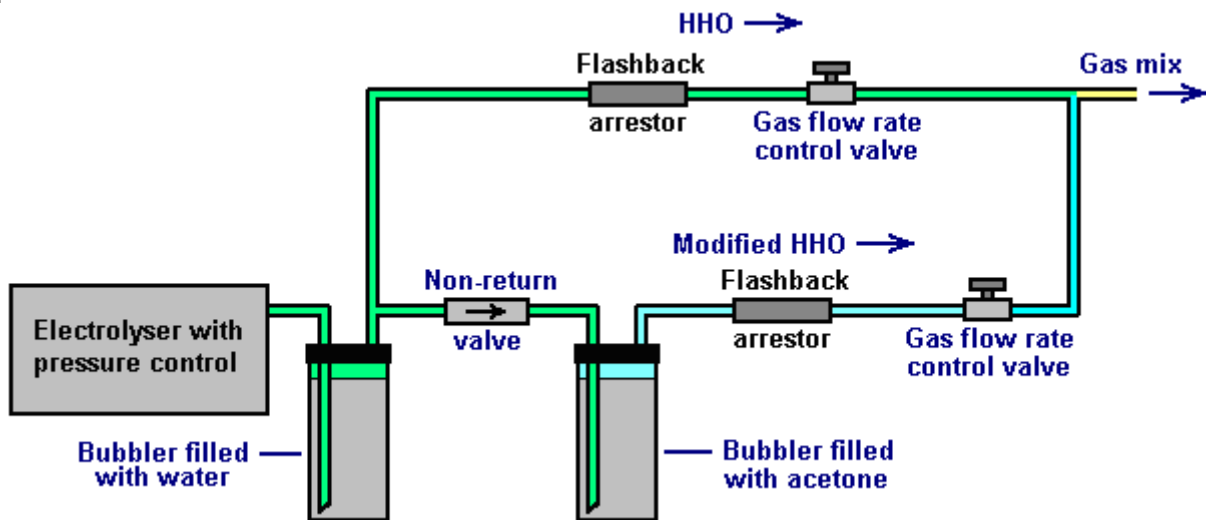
HHO

Flashback arrestor

Gas flow rate control valve

Gas mix

Modified HHO

Non-return valve

Flashback arrestor

Electrolyser with pressure control

Gas flow rate control valve

Bubbler filled with water

Bubbler filled with acetone